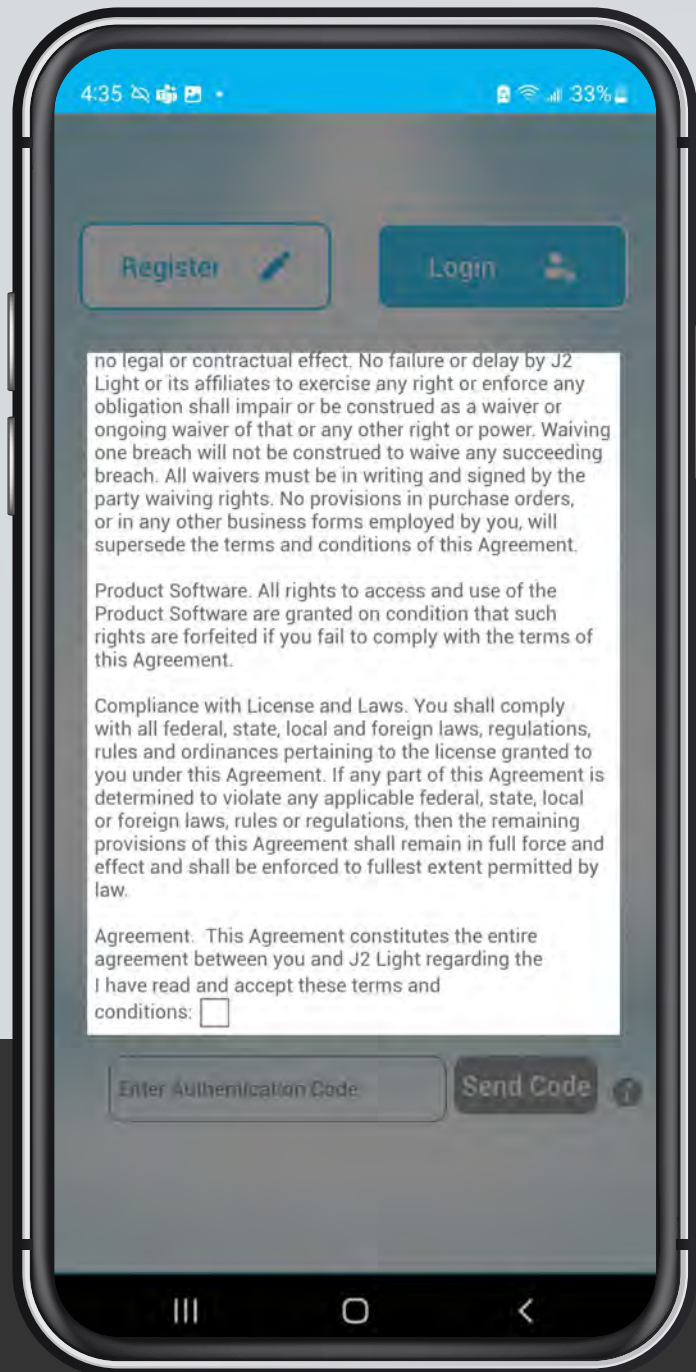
4:35 33%

Register

Login

no legal or contractual effect. No failure or delay by J2 Light or its affiliates to exercise any right or enforce any obligation shall impair or be construed as a waiver or ongoing waiver of that or any other right or power. Waiving one breach will not be construed to waive any succeeding breach. All waivers must be in writing and signed by the party waiving rights. No provisions in purchase orders, or in any other business forms employed by you, will supersede the terms and conditions of this Agreement.

Product Software. All rights to access and use of the Product Software are granted on condition that such rights are forfeited if you fail to comply with the terms of this Agreement.

Compliance with License and Laws. You shall comply with all federal, state, local and foreign laws, regulations, rules and ordinances pertaining to the license granted to you under this Agreement. If any part of this Agreement is determined to violate any applicable federal, state, local or foreign laws, rules or regulations, then the remaining provisions of this Agreement shall remain in full force and effect and shall be enforced to fullest extent permitted by law.

Agreement. This Agreement constitutes the entire agreement between you and J2 Light regarding the

I have read and accept these terms and conditions:

Enter Authentication Code

Send Code

?